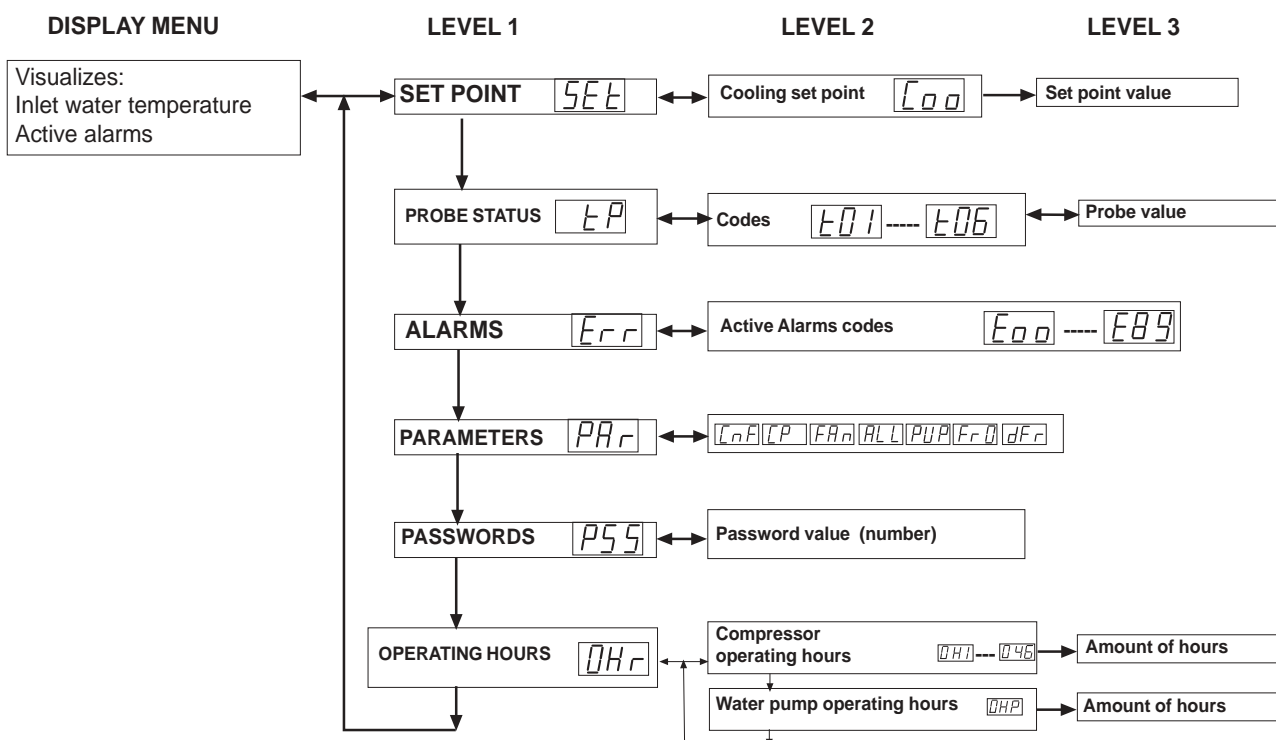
DISPLAY MENU

LEVEL 1

LEVEL 2

LEVEL 3

Visualizes:
Inlet water temperature
Active alarms

SET POINT SEt

Cooling set point Coo

Set point value

PROBE STATUS tP

Codes t01 ----- t06

Probe value

ALARMS Err

Active Alarms codes Eoo ----- E89

PARAMETERS PAr

CnF CP FAn ALL PUP Fr0 dFr

PASSWORDS PSS

Password value (number)

OPERATING HOURS 0Hr

Compressor operating hours 0H1 --- 046

Amount of hours

Water pump operating hours 0HP

Amount of hours